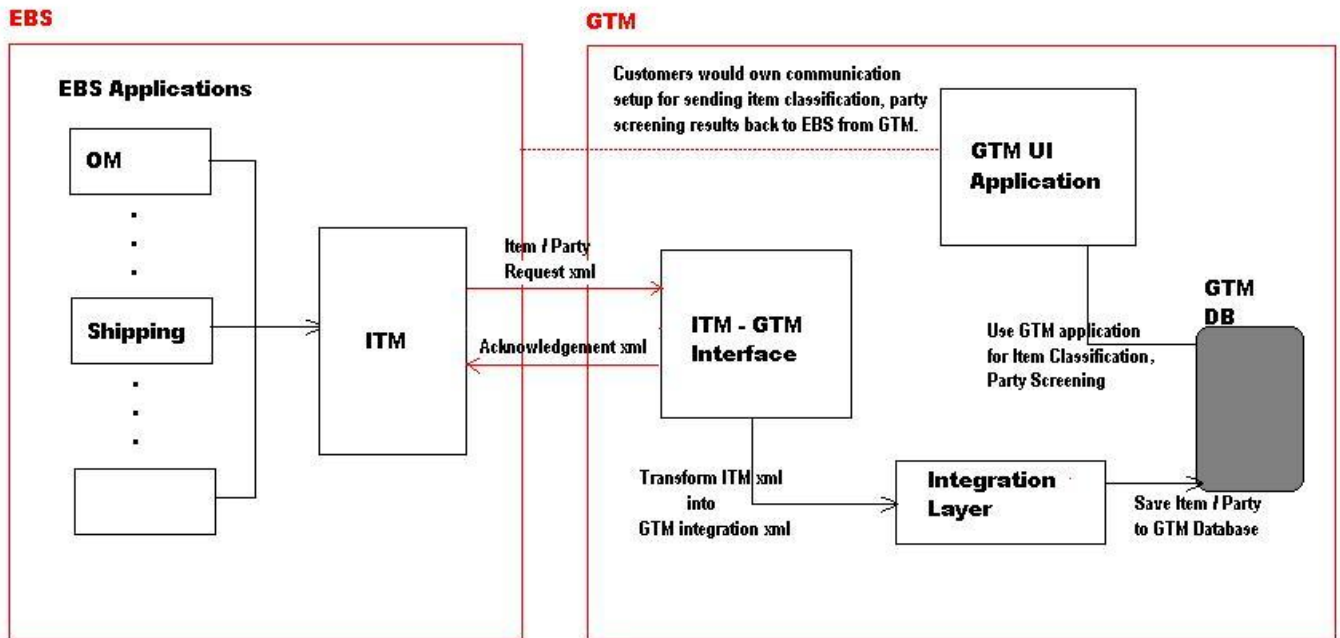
EBS

GTM

EBS Applications

OM

.
.
.

Shipping

.
.
.

ITM

Customers would own communication setup for sending item classification, party screening results back to EBS from GTM.

GTM UI Application

Item / Party Request xml

Acknowledgement xml

ITM - GTM Interface

GTM DB

Use GTM application for Item Classification, Party Screening

Transform ITM xml into GTM integration xml

Integration Layer

Save Item / Party to GTM Database